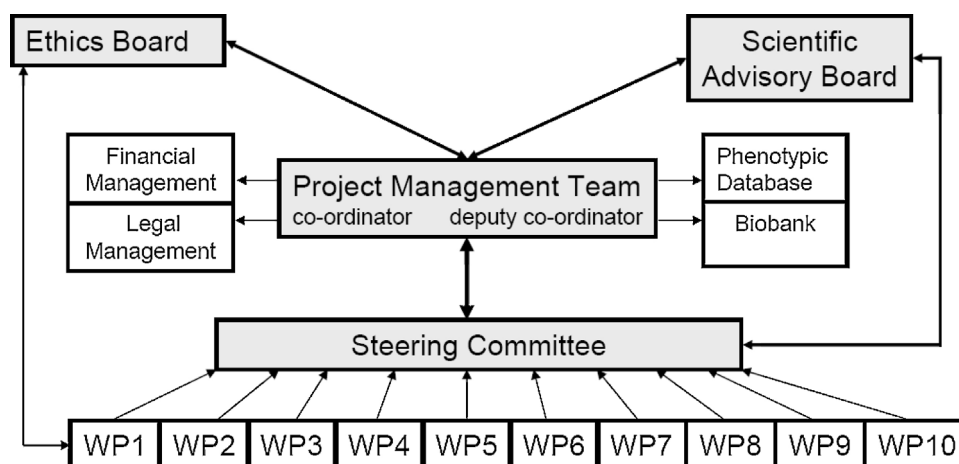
Ethics Board

Scientific Advisory Board

Financial Management

Legal Management

Project Management Team
co-ordinator deputy co-ordinator

Phenotypic Database

Biobank

Steering Committee

| WP1 | WP2 | WP3 | WP4 | WP5 | WP6 | WP7 | WP8 | WP9 | WP10 |
|---|---|---|---|---|---|---|---|---|---|